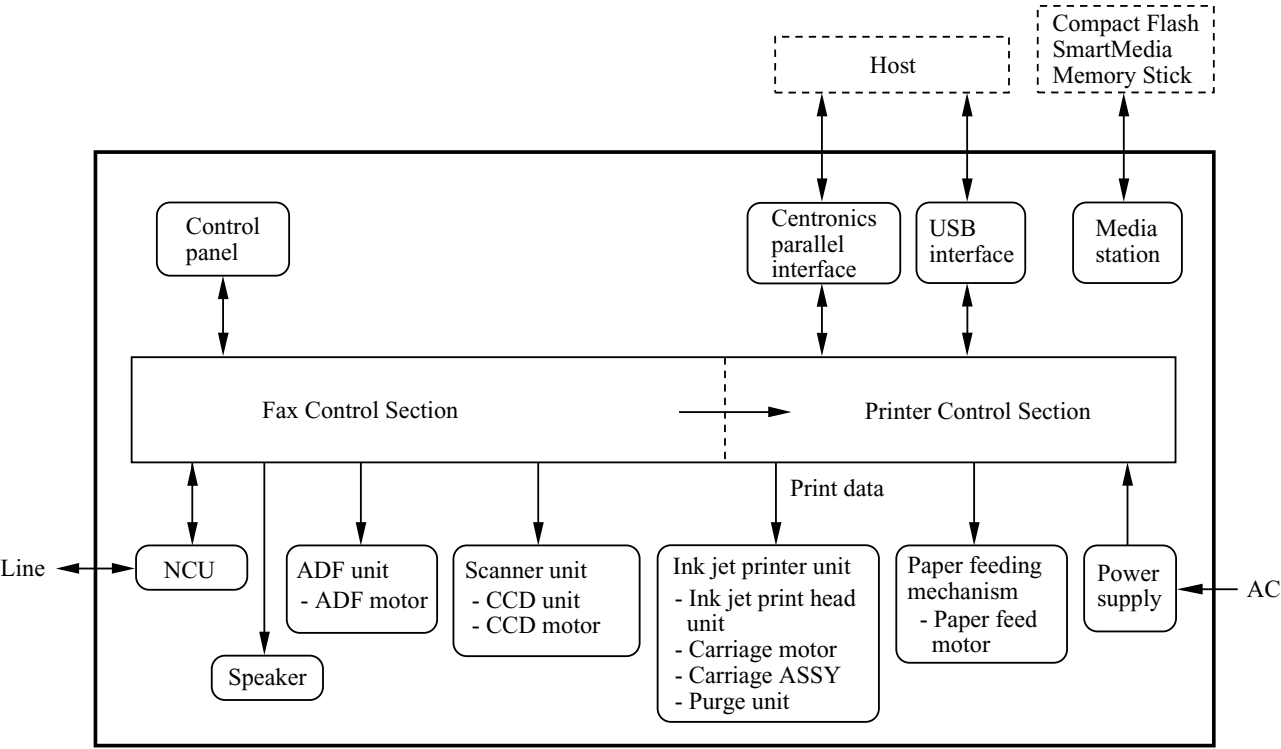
Host

Compact Flash
SmartMedia
Memory Stick

Control panel

Centronics parallel interface

USB interface

Media station

Fax Control Section

Printer Control Section

Print data

Line

NCU

ADF unit
- ADF motor

Scanner unit
- CCD unit
- CCD motor

Ink jet printer unit
- Ink jet print head unit
- Carriage motor
- Carriage ASSY
- Purge unit

Paper feeding mechanism
- Paper feed motor

Power supply

AC

Speaker